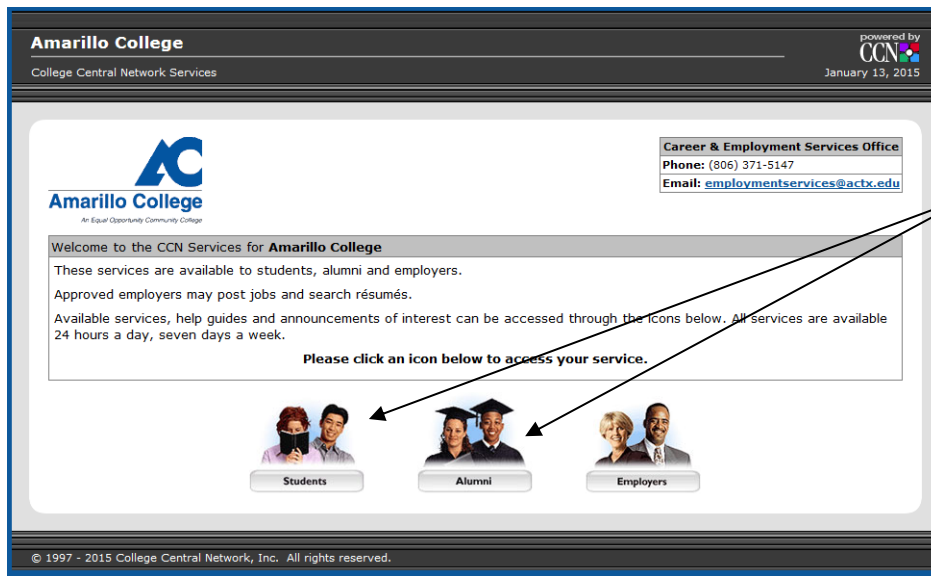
Amarillo College

College Central Network Services

powered by CCN

January 13, 2015

AC
Amarillo College
An Equal Opportunity Community College

| Career & Employment Services Office |
|---|
| **Phone:** (806) 371-5147 |
| **Email:** employmentservices@actx.edu |

Welcome to the CCN Services for **Amarillo College**

These services are available to students, alumni and employers.

Approved employers may post jobs and search résumés.

Available services, help guides and announcements of interest can be accessed through the icons below. All services are available 24 hours a day, seven days a week.

**Please click an icon below to access your service.**

Students

Alumni

Employers

© 1997 - 2015 College Central Network, Inc. All rights reserved.